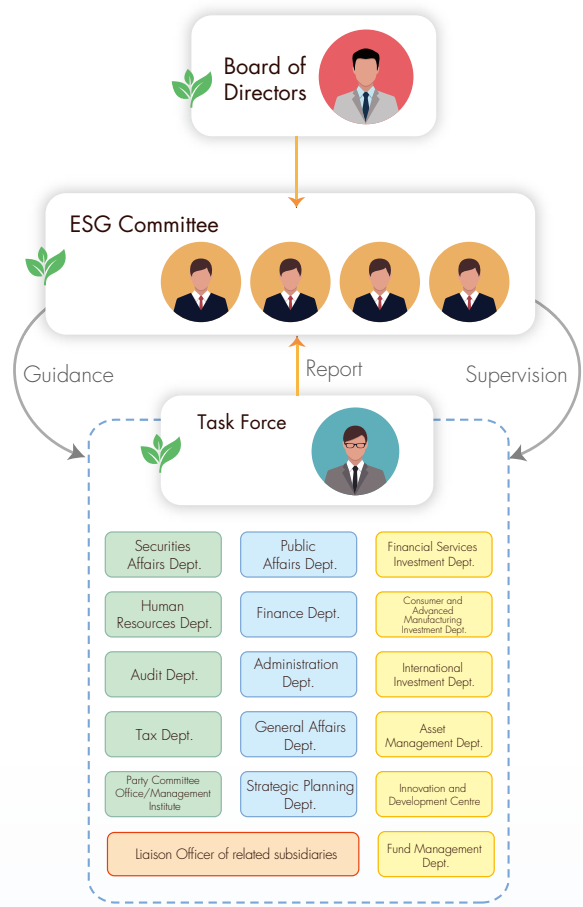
Board of Directors

ESG Committee

Guidance

Report

Supervision

Task Force

Securities Affairs Dept.

Public Affairs Dept.

Financial Services Investment Dept.

Human Resources Dept.

Finance Dept.

Consumer and Advanced Manufacturing Investment Dept.

Audit Dept.

Administration Dept.

International Investment Dept.

Tax Dept.

General Affairs Dept.

Asset Management Dept.

Party Committee Office/Management Institute

Strategic Planning Dept.

Innovation and Development Centre

Liaison Officer of related subsidiaries

Fund Management Dept.